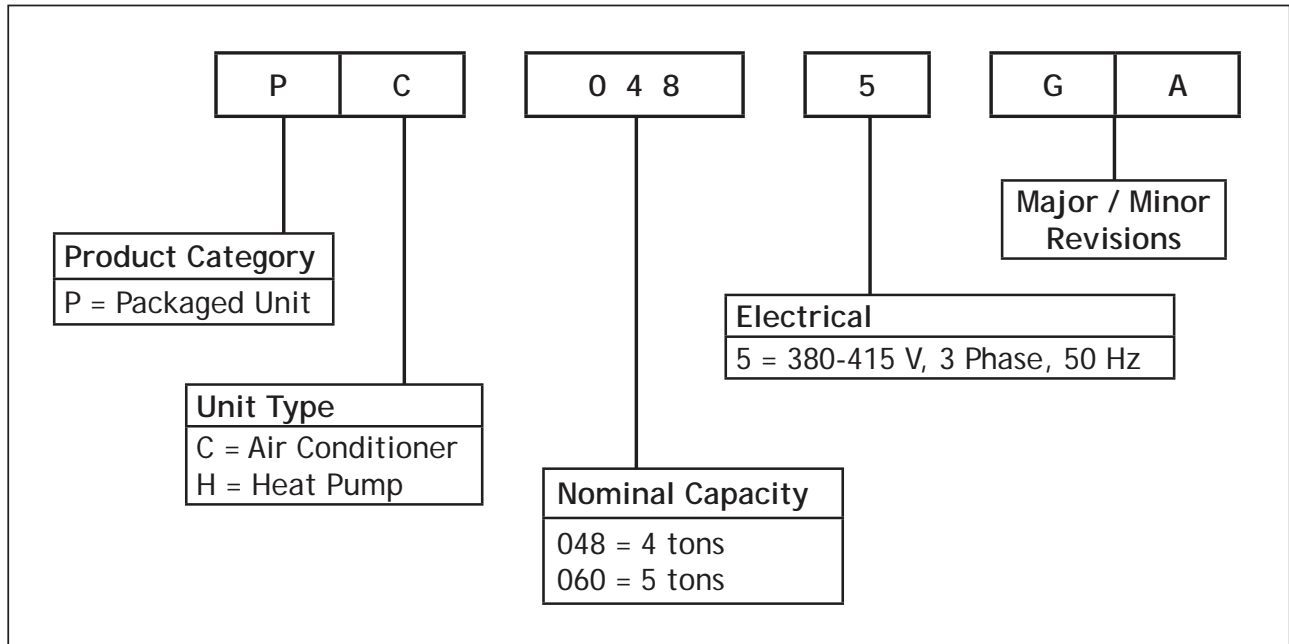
| P | C |
|---|---|

| 0 4 8 |
|---|

| 5 |
|---|

| G | A |
|---|---|

Major / Minor Revisions

Product Category
P = Packaged Unit

Electrical
5 = 380-415 V, 3 Phase, 50 Hz

Unit Type
C = Air Conditioner
H = Heat Pump

Nominal Capacity
048 = 4 tons
060 = 5 tons